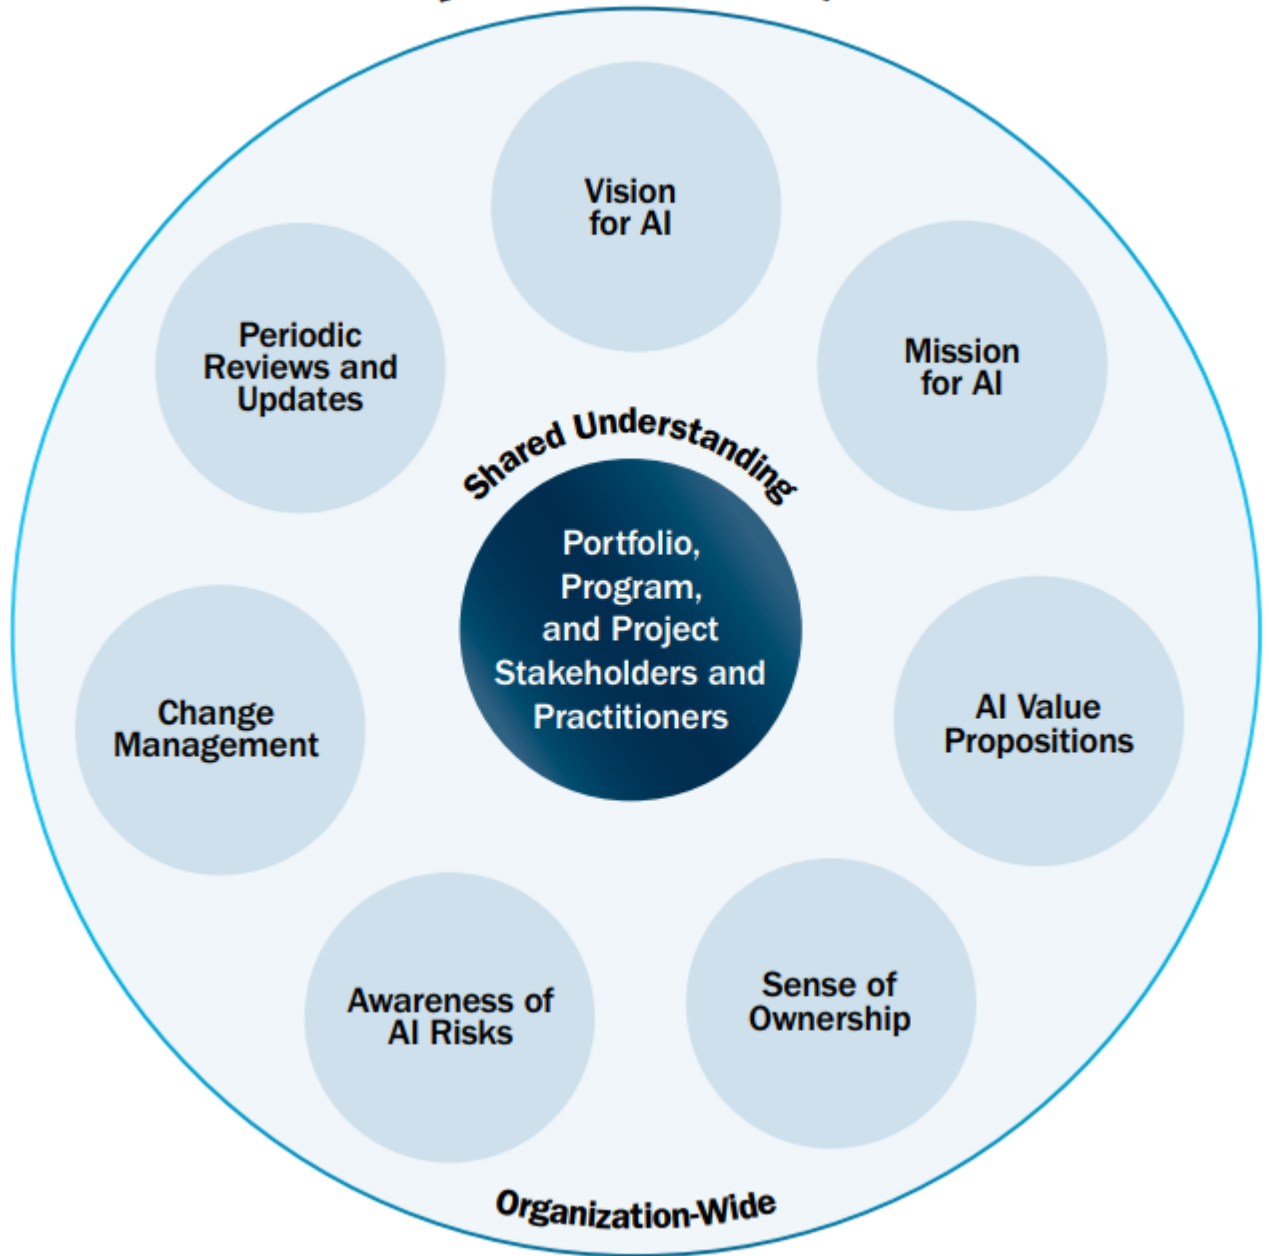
Vision for AI

Mission for AI

AI Value Propositions

Sense of Ownership

Awareness of AI Risks

Change Management

Periodic Reviews and Updates

Shared Understanding

Portfolio, Program, and Project Stakeholders and Practitioners

Organization-Wide